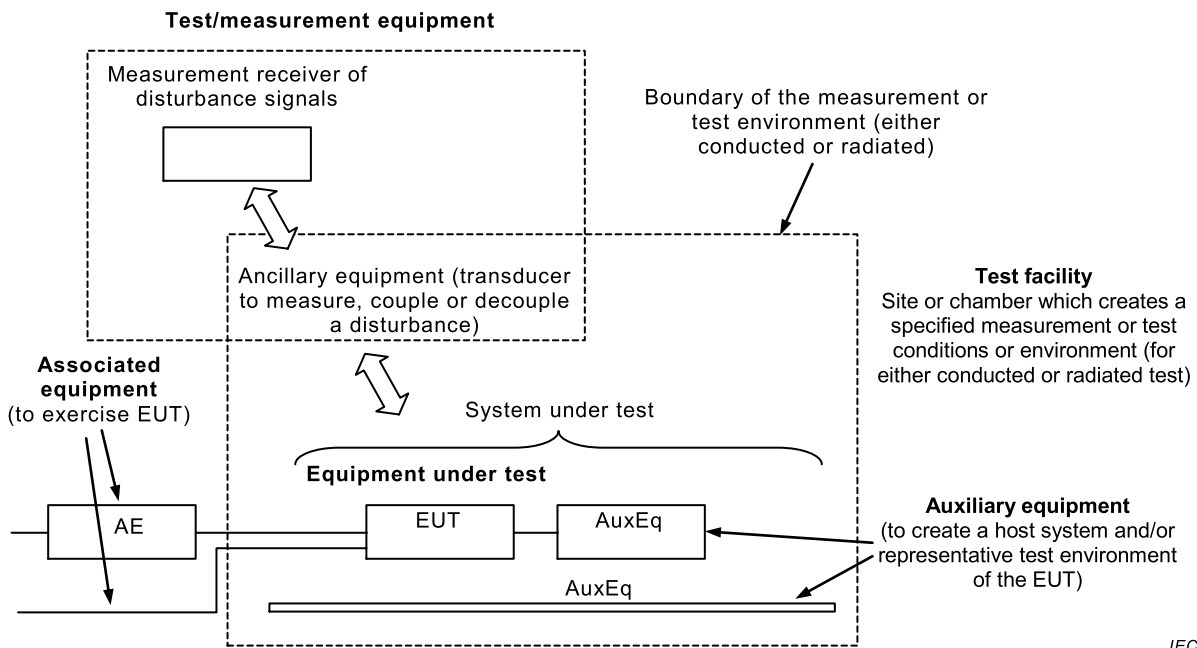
**Test/measurement equipment**

Measurement receiver of disturbance signals

Boundary of the measurement or test environment (either conducted or radiated)

Ancillary equipment (transducer to measure, couple or decouple a disturbance)

**Test facility**
Site or chamber which creates a specified measurement or test conditions or environment (for either conducted or radiated test)

**Associated equipment**
(to exercise EUT)

System under test

**Equipment under test**

AE

EUT

AuxEq

**Auxiliary equipment**
(to create a host system and/or representative test environment of the EUT)

AuxEq

IEC